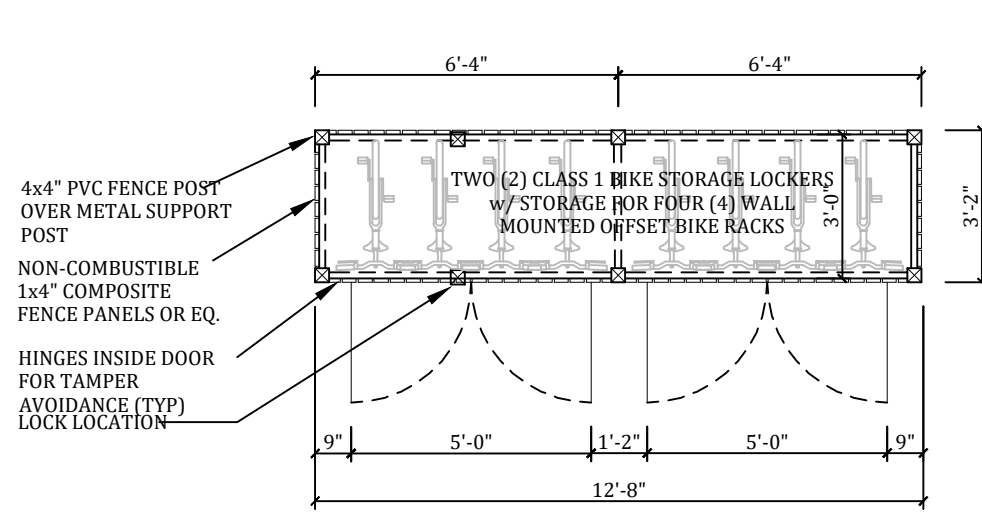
6'-4"

6'-4"

4x4" PVC FENCE POST OVER METAL SUPPORT POST

TWO (2) CLASS 1 BIKE STORAGE LOCKERS w/ STORAGE FOR FOUR (4) WALL MOUNTED OFFSET BIKE RACKS

3'-0"

3'-2"

NON-COMBUSTIBLE 1x4" COMPOSITE FENCE PANELS OR EQ.

HINGES INSIDE DOOR FOR TAMPER AVOIDANCE (TYP)

LOCK LOCATION

9"

5'-0"

1'-2"

5'-0"

9"

12'-8"